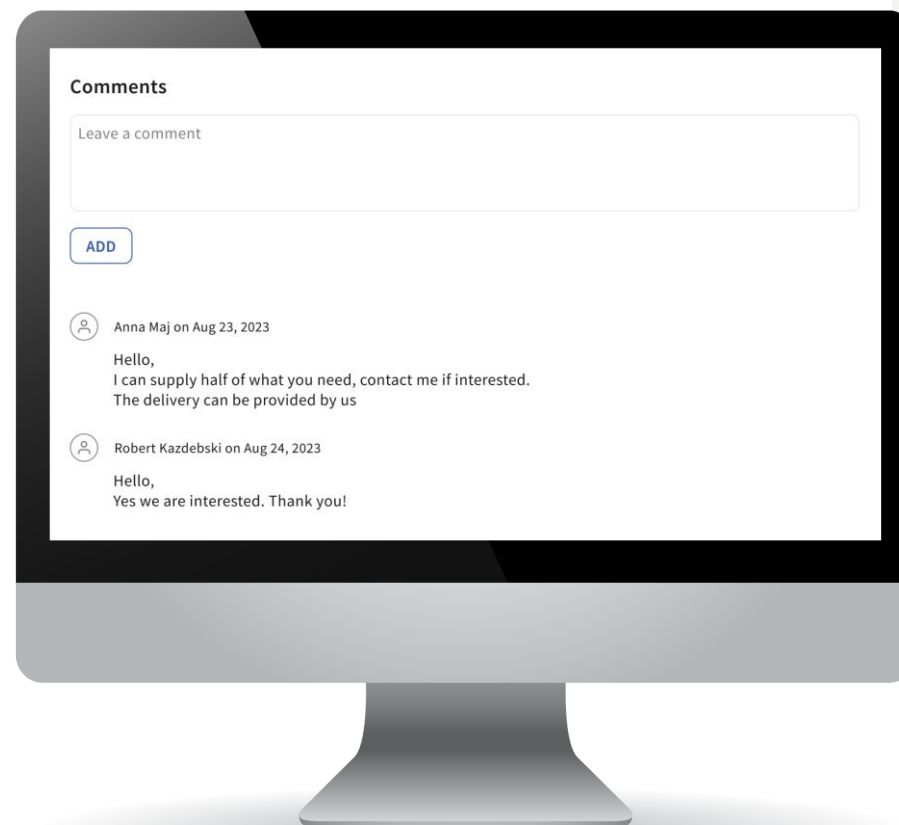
Comments

Leave a comment

ADD

Anna Maj on Aug 23, 2023

Hello,
I can supply half of what you need, contact me if interested.
The delivery can be provided by us

Robert Kazdebski on Aug 24, 2023

Hello,
Yes we are interested. Thank you!